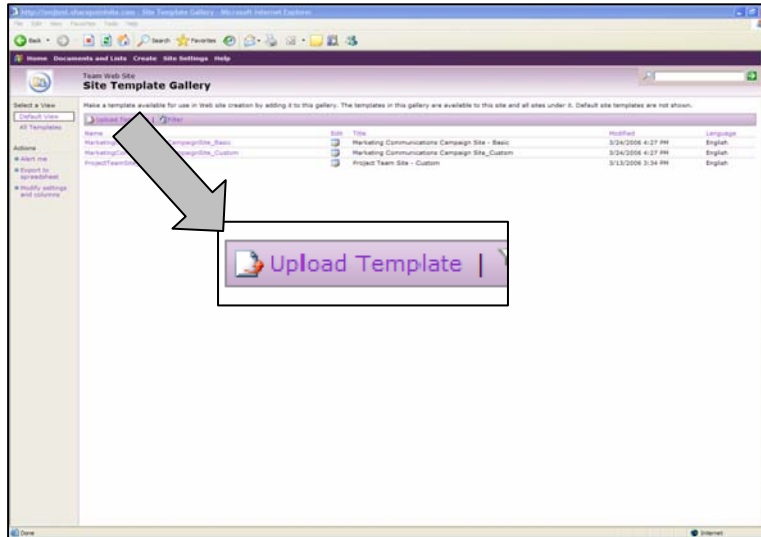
http://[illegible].sharepointsite.com - Site Template Gallery - Microsoft Internet Explorer

File Edit View Favorites Tools Help

Back Search Favorites

Home Documents and Lists Create Site Settings Help

Team Web Site
Site Template Gallery

Select a View
Default View
All Templates

Actions
Alert me
Export to spreadsheet
Modify settings and columns

Make a template available for use in Web site creation by adding it to this gallery. The templates in this gallery are available to this site and all sites under it. Default site templates are not shown.

Upload Template | Filter

| Name | Edit | Title | Modified | Language |
|---|---|---|---|---|
| Marketing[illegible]CampaignSite_Basic | | Marketing Communications Campaign Site - Basic | 3/24/2006 4:27 PM | English |
| MarketingC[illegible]CampaignSite_Custom | | Marketing Communications Campaign Site_Custom | 3/24/2006 4:27 PM | English |
| ProjectTeamSi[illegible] | | Project Team Site - Custom | 3/13/2006 3:34 PM | English |

Upload Template |

Done

Internet